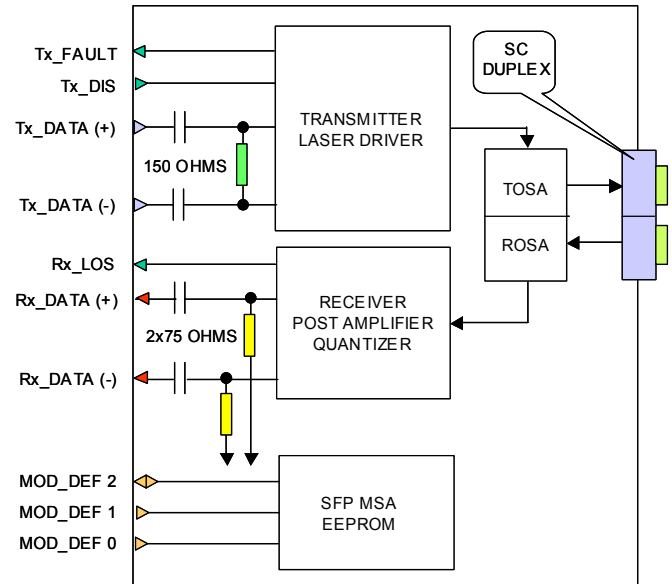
Tx_FAULT
Tx_DIS
Tx_DATA (+)
150 OHMS
Tx_DATA (-)
TRANSMITTER LASER DRIVER
SC DUPLEX
TOSA
ROSA
Rx_LOS
Rx_DATA (+)
2x75 OHMS
Rx_DATA (-)
RECEIVER POST AMPLIFIER QUANTIZER
MOD_DEF 2
MOD_DEF 1
MOD_DEF 0
SFP MSA EEPROM